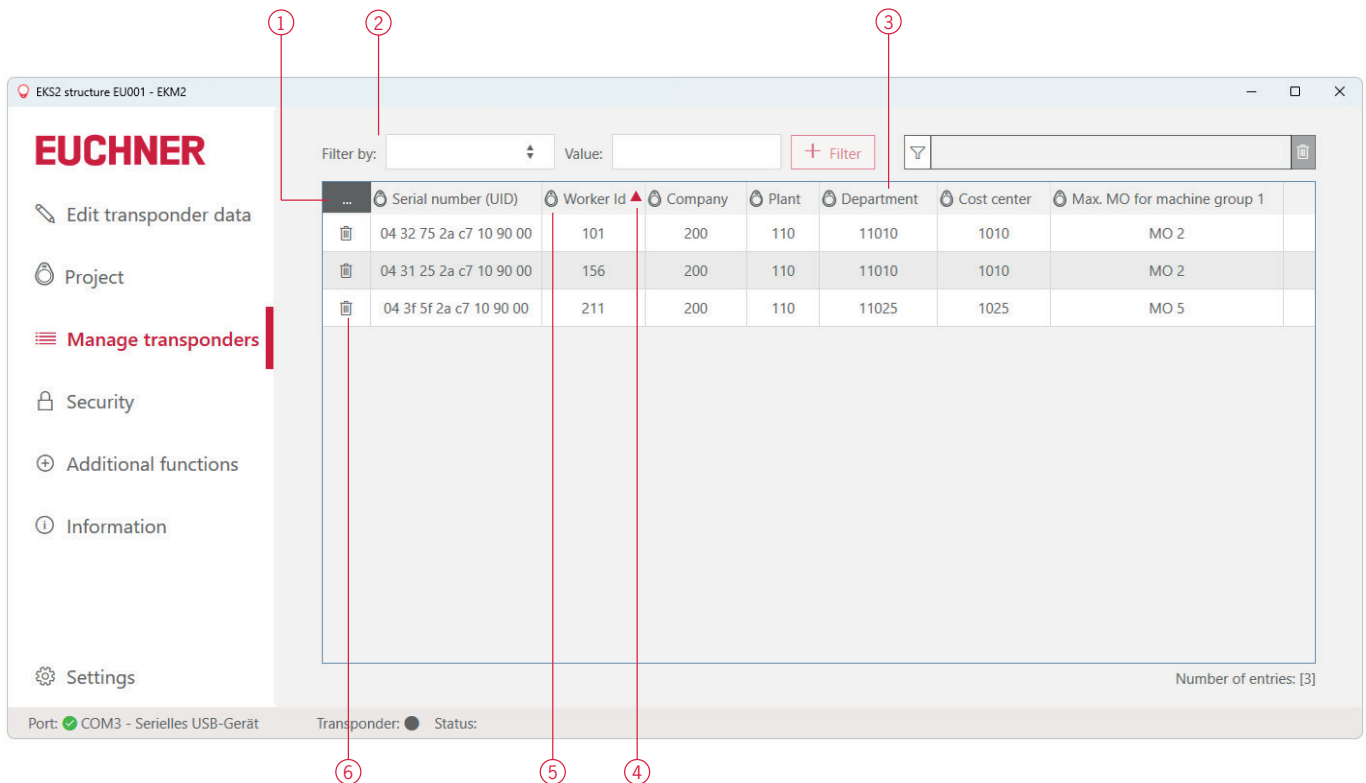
①
②
③

EKS2 structure EU001 - EKM2

EUCHNER

Edit transponder data

Project

Manage transponders

Security

Additional functions

Information

Settings

Filter by:

Value:

+ Filter

| ... | Serial number (UID) | Worker Id ▲ | Company | Plant | Department | Cost center | Max. MO for machine group 1 |
|---|---|---|---|---|---|---|---|
| | 04 32 75 2a c7 10 90 00 | 101 | 200 | 110 | 11010 | 1010 | MO 2 |
| | 04 31 25 2a c7 10 90 00 | 156 | 200 | 110 | 11010 | 1010 | MO 2 |
| | 04 3f 5f 2a c7 10 90 00 | 211 | 200 | 110 | 11025 | 1025 | MO 5 |

Number of entries: [3]

Port: COM3 - Serielles USB-Gerät

Transponder:

Status:

⑥
⑤
④